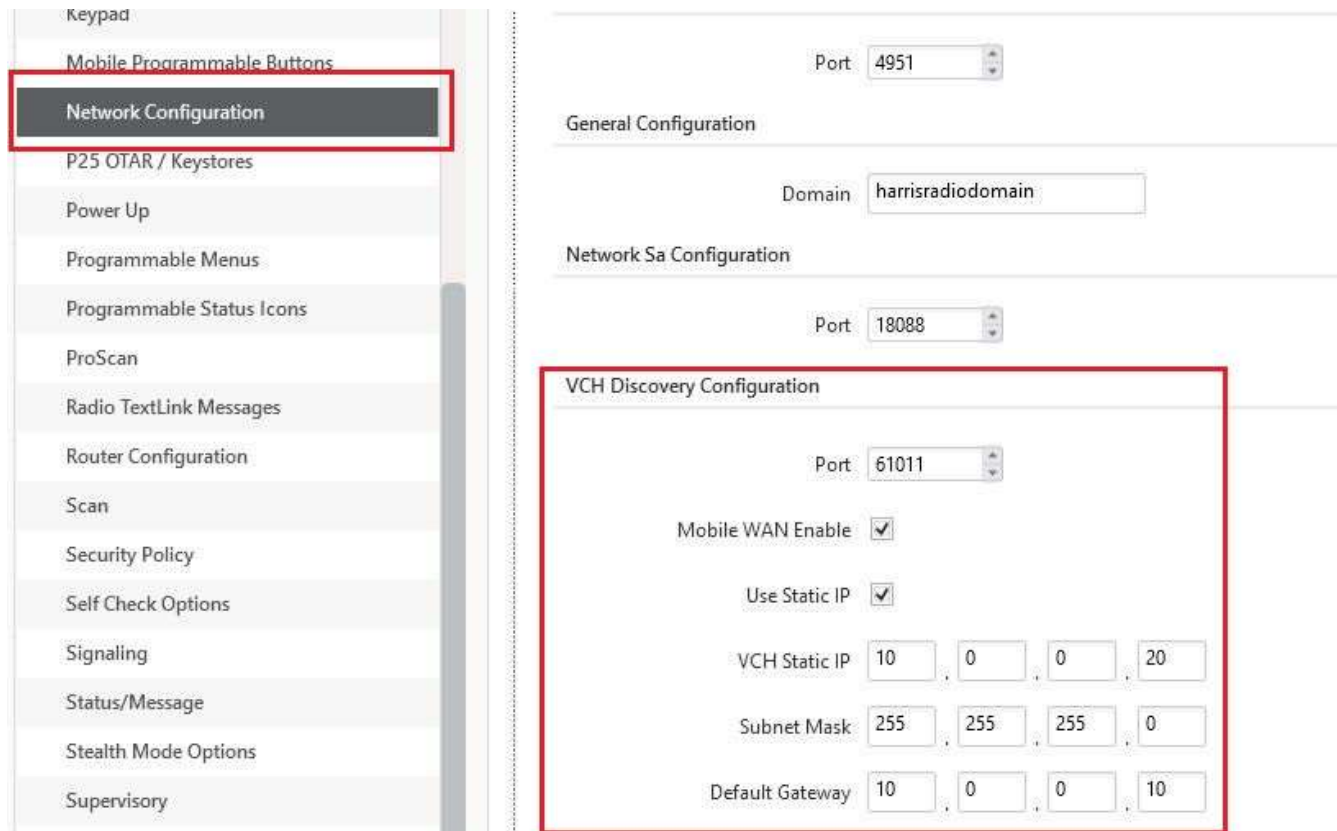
Keypad
Mobile Programmable Buttons
Network Configuration
P25 OTAR / Keystores
Power Up
Programmable Menus
Programmable Status Icons
ProScan
Radio TextLink Messages
Router Configuration
Scan
Security Policy
Self Check Options
Signaling
Status/Message
Stealth Mode Options
Supervisory

Port 4951

General Configuration

Domain harrisradiodomain

Network Sa Configuration

Port 18088

VCH Discovery Configuration

Port 61011

Mobile WAN Enable ✓

Use Static IP ✓

VCH Static IP 10 . 0 . 0 . 20

Subnet Mask 255 . 255 . 255 . 0

Default Gateway 10 . 0 . 0 . 10